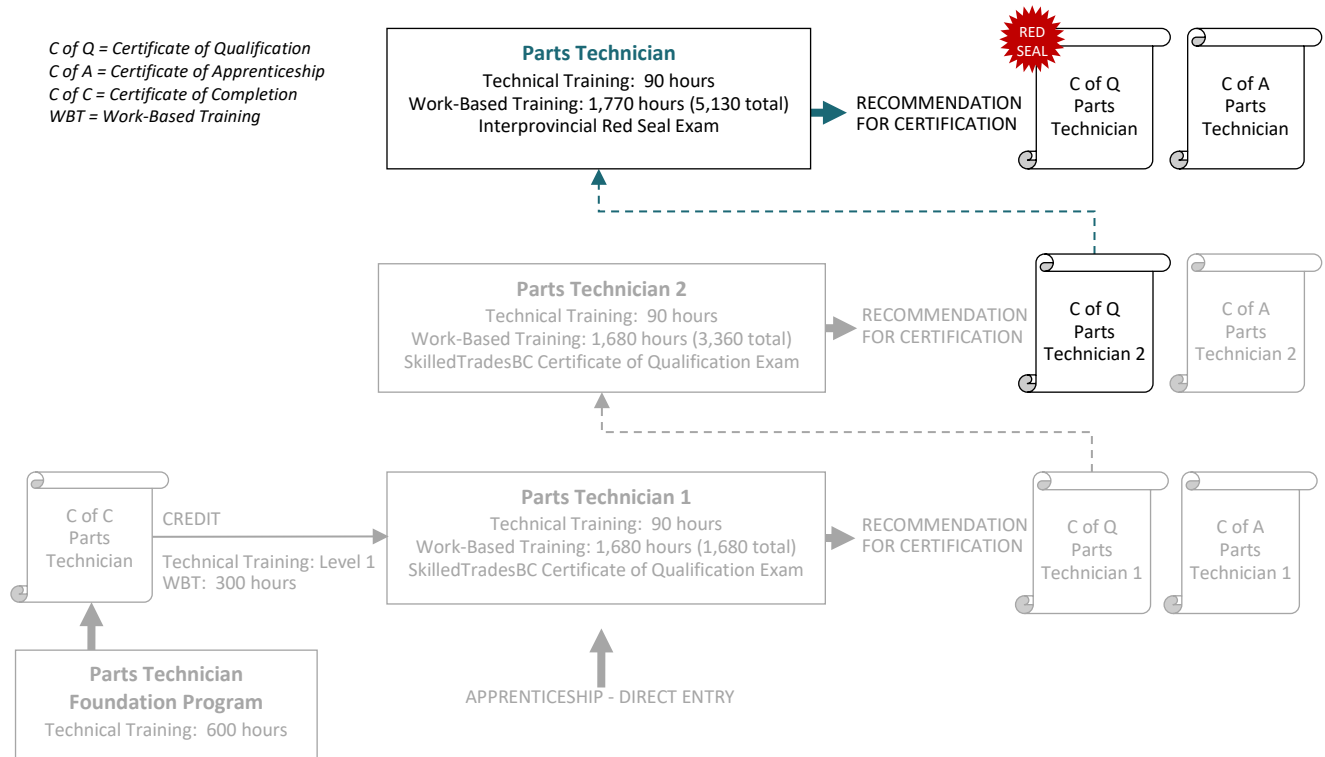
C of Q = Certificate of Qualification
C of A = Certificate of Apprenticeship
C of C = Certificate of Completion
WBT = Work-Based Training

Parts Technician
Technical Training: 90 hours
Work-Based Training: 1,770 hours (5,130 total)
Interprovincial Red Seal Exam

RECOMMENDATION FOR CERTIFICATION

RED SEAL

C of Q
Parts
Technician

C of A
Parts
Technician

Parts Technician 2
Technical Training: 90 hours
Work-Based Training: 1,680 hours (3,360 total)
SkilledTradesBC Certificate of Qualification Exam

RECOMMENDATION FOR CERTIFICATION

C of Q
Parts
Technician 2

C of A
Parts
Technician 2

C of C
Parts
Technician

CREDIT

Technical Training: Level 1
WBT: 300 hours

Parts Technician 1
Technical Training: 90 hours
Work-Based Training: 1,680 hours (1,680 total)
SkilledTradesBC Certificate of Qualification Exam

RECOMMENDATION FOR CERTIFICATION

C of Q
Parts
Technician 1

C of A
Parts
Technician 1

Parts Technician Foundation Program
Technical Training: 600 hours

APPRENTICESHIP - DIRECT ENTRY